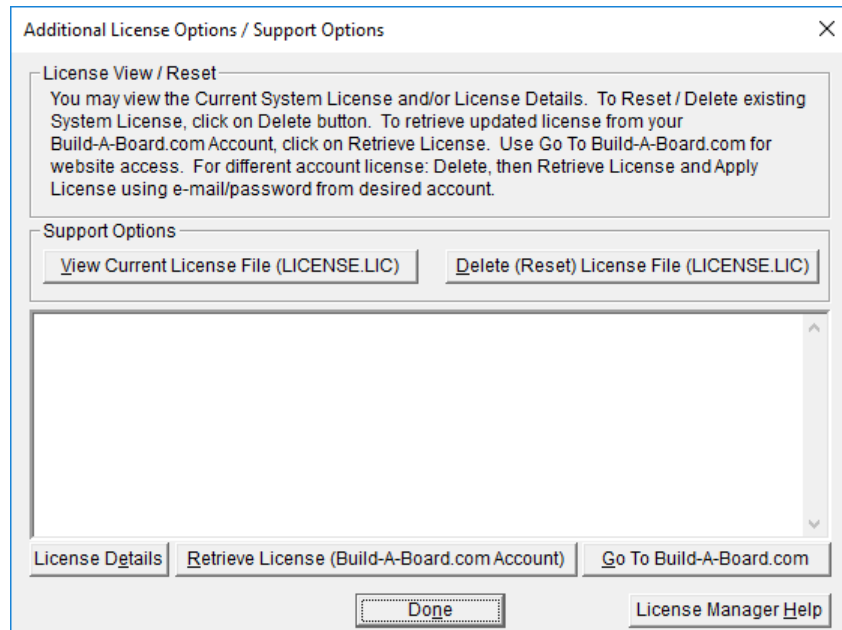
Additional License Options / Support Options

X

License View / Reset

You may view the Current System License and/or License Details. To Reset / Delete existing System License, click on Delete button. To retrieve updated license from your Build-A-Board.com Account, click on Retrieve License. Use Go To Build-A-Board.com for website access. For different account license: Delete, then Retrieve License and Apply License using e-mail/password from desired account.

Support Options

View Current License File (LICENSE.LIC)

Delete (Reset) License File (LICENSE.LIC)

License Details

Retrieve License (Build-A-Board.com Account)

Go To Build-A-Board.com

Done

License Manager Help